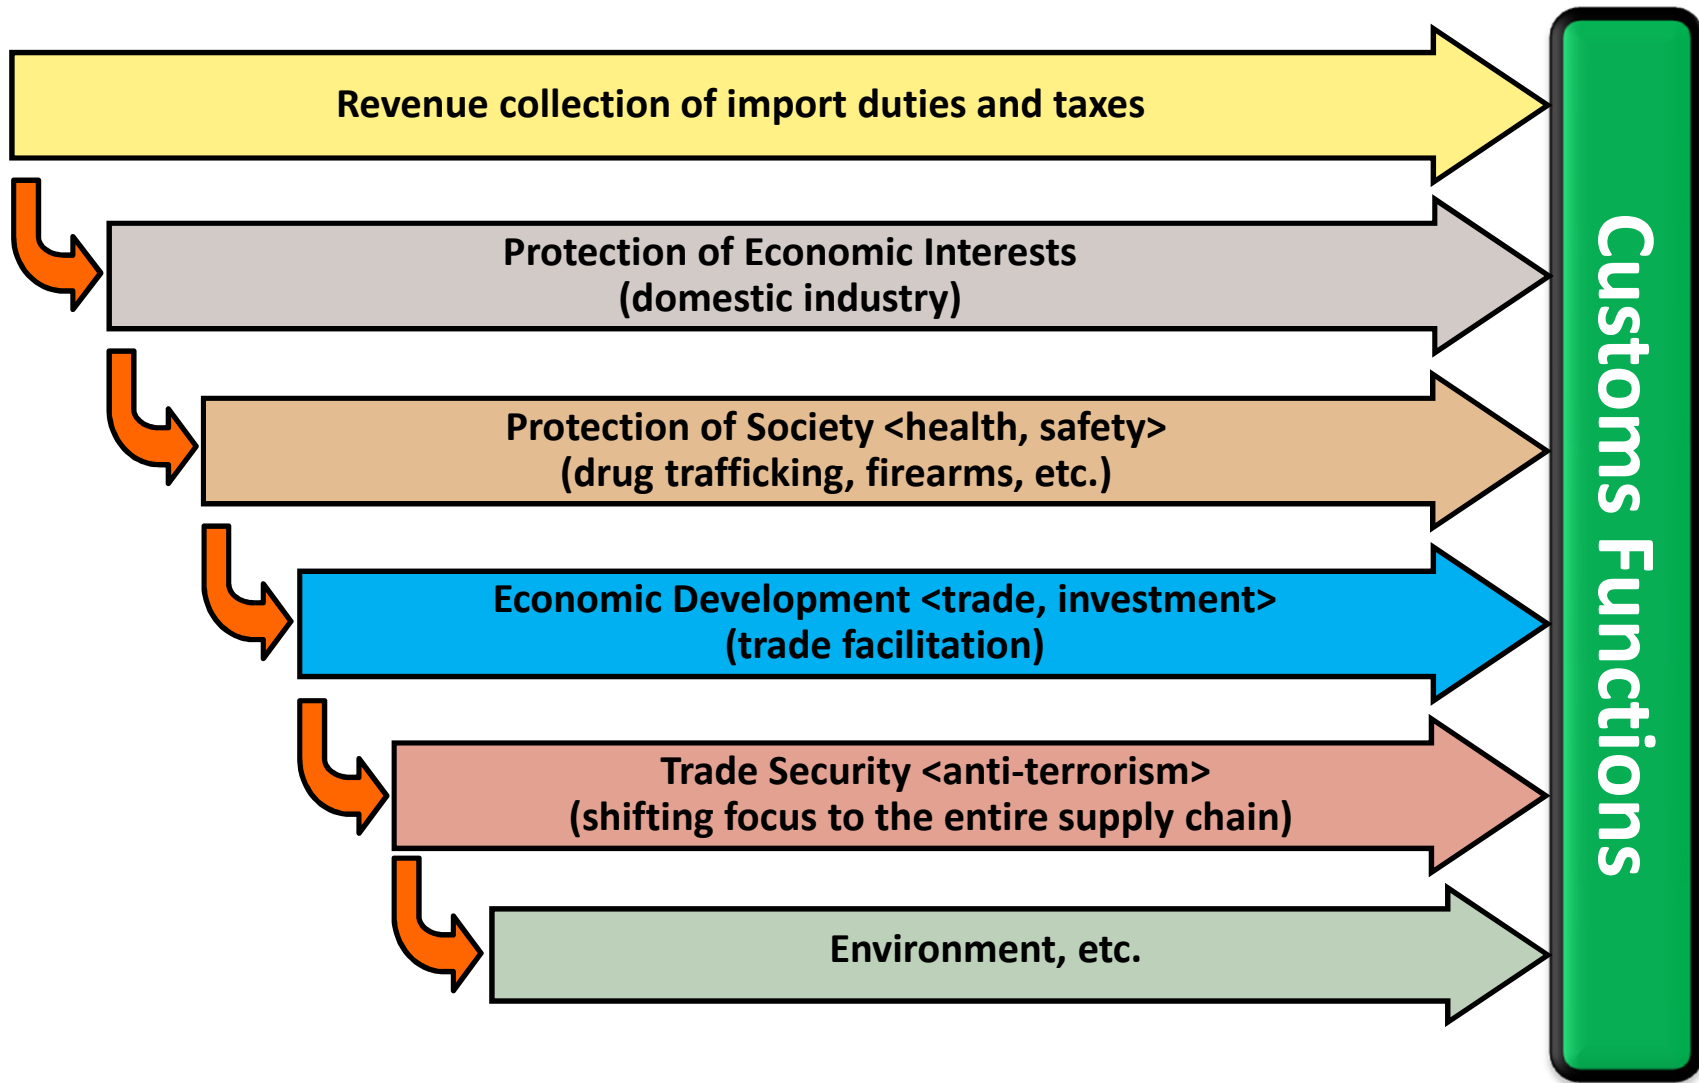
Revenue collection of import duties and taxes

Protection of Economic Interests
(domestic industry)

Protection of Society <health, safety>
(drug trafficking, firearms, etc.)

Economic Development <trade, investment>
(trade facilitation)

Trade Security <anti-terrorism>
(shifting focus to the entire supply chain)

Environment, etc.

Customs Functions